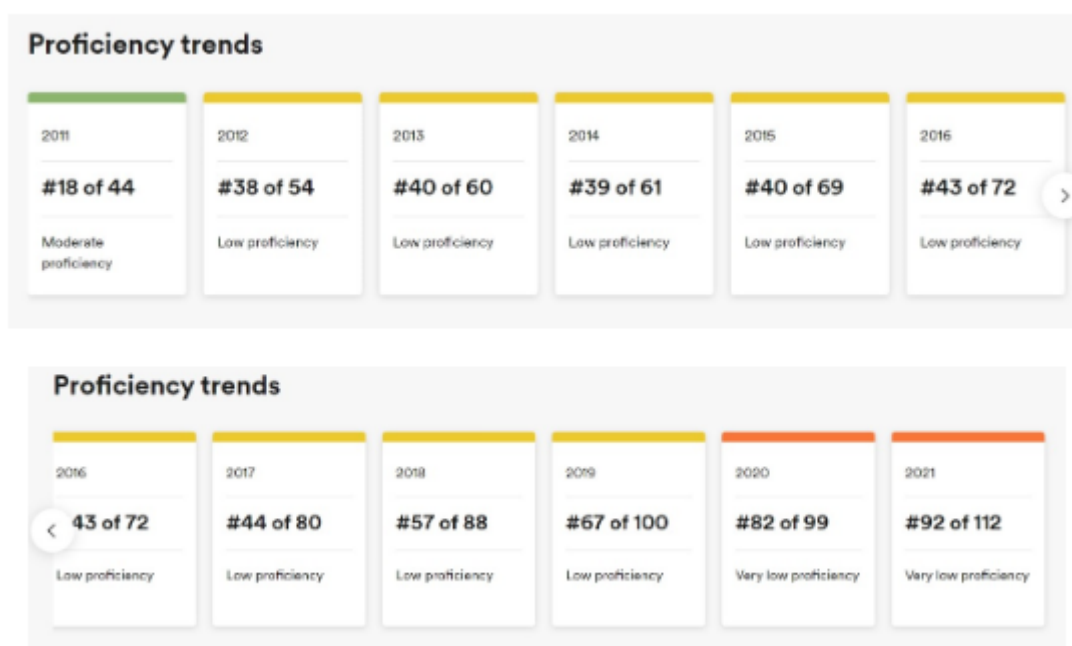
Proficiency trends

2011
#18 of 44
Moderate proficiency

2012
#38 of 54
Low proficiency

2013
#40 of 60
Low proficiency

2014
#39 of 61
Low proficiency

2015
#40 of 69
Low proficiency

2016
#43 of 72
Low proficiency

>

Proficiency trends

2016
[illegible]43 of 72
Low proficiency

<

2017
#44 of 80
Low proficiency

2018
#57 of 88
Low proficiency

2019
#67 of 100
Low proficiency

2020
#82 of 99
Very low proficiency

2021
#92 of 112
Very low proficiency